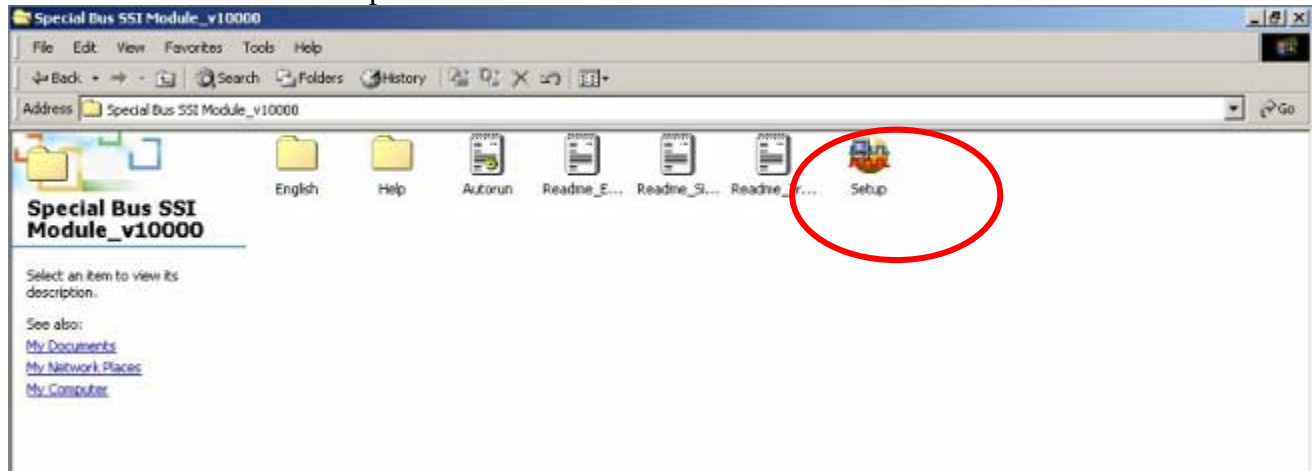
Special Bus SSI Module_v10000

File Edit View Favorites Tools Help

Back Search Folders History

Address Special Bus SSI Module_v10000

Go

Special Bus SSI Module_v10000

Select an item to view its description.

See also:

My Documents

My Network Places

My Computer

English

Help

Autorun

Readme_E...

Readme_Si...

Readme_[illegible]...

Setup